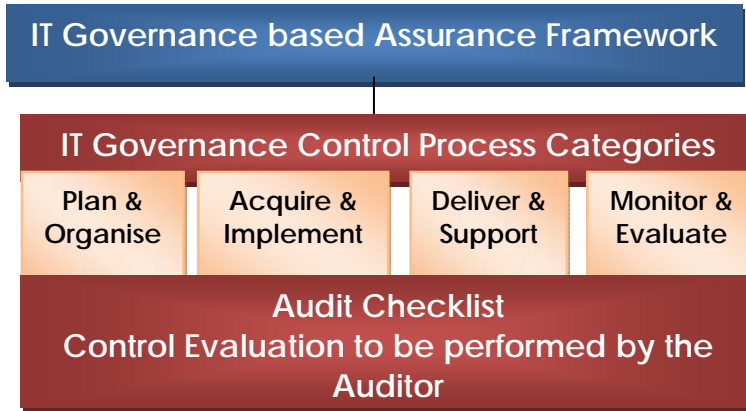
IT Governance based Assurance Framework

IT Governance Control Process Categories

Plan & Organise

Acquire & Implement

Deliver & Support

Monitor & Evaluate

Audit Checklist
Control Evaluation to be performed by the Auditor